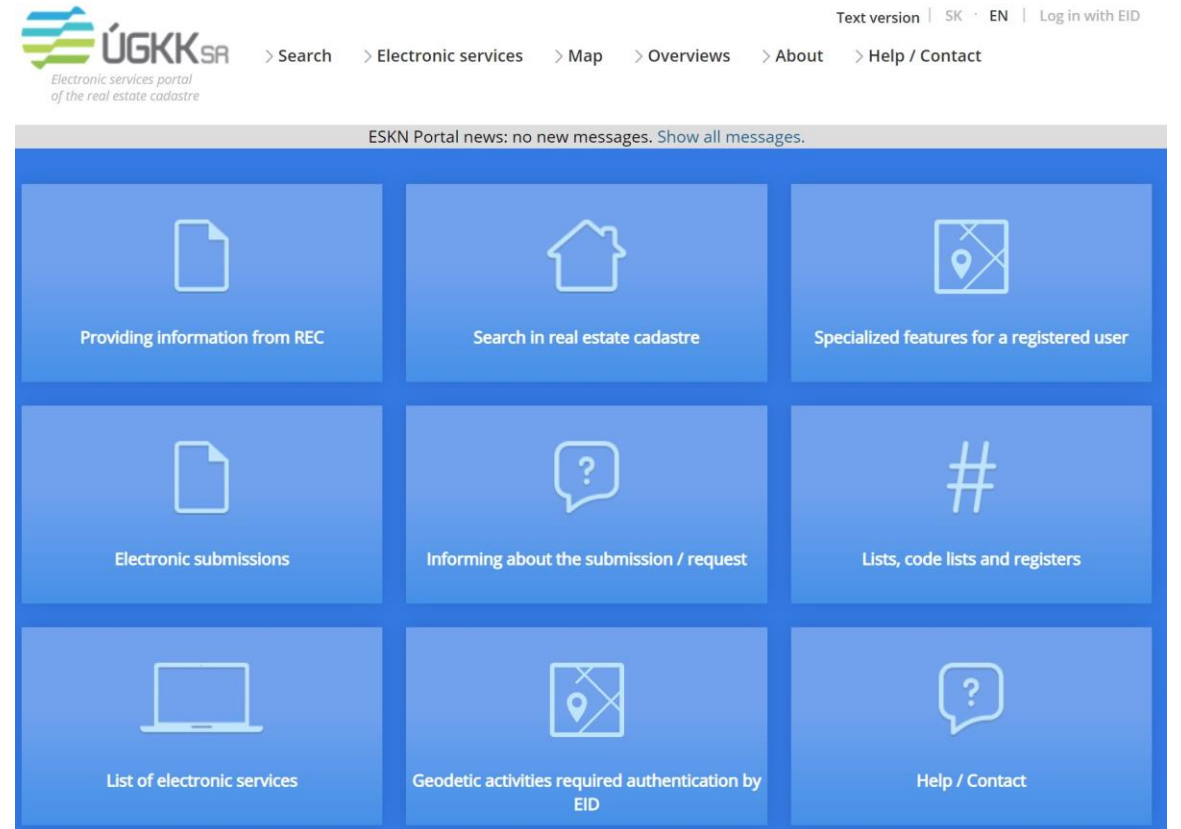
ÚGKK SR
Electronic services portal of the real estate cadastre

Text version | SK · EN | Log in with EID

> Search > Electronic services > Map > Overviews > About > Help / Contact

ESKN Portal news: no new messages. Show all messages.

Providing information from REC

Search in real estate cadastre

Specialized features for a registered user

Electronic submissions

?
Informing about the submission / request

#
Lists, code lists and registers

List of electronic services

Geodetic activities required authentication by EID

?
Help / Contact